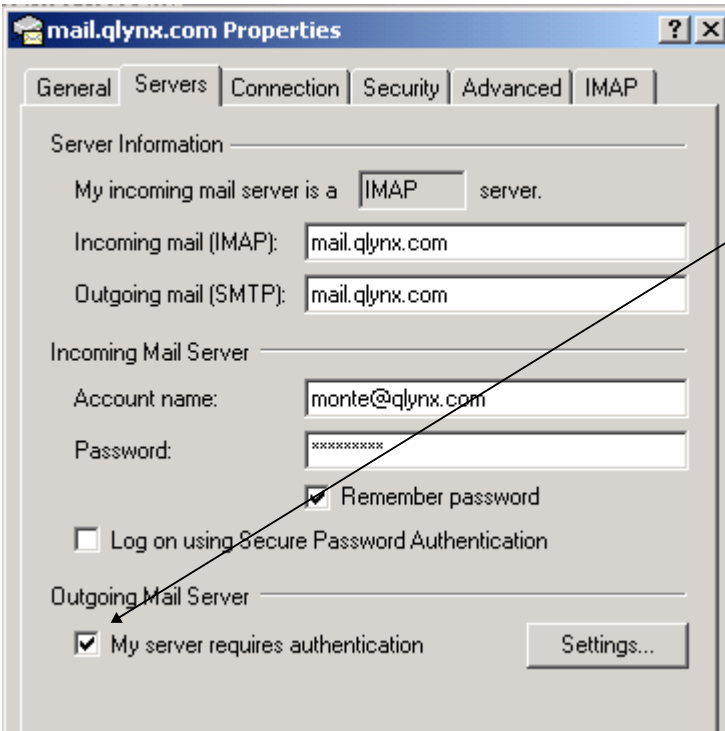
mail.qlynx.com Properties

? X

General | Servers | Connection | Security | Advanced | IMAP

Server Information

My incoming mail server is a IMAP server.

Incoming mail (IMAP): mail.qlynx.com

Outgoing mail (SMTP): mail.qlynx.com

Incoming Mail Server

Account name: monte@qlynx.com

Password: *********

Remember password

Log on using Secure Password Authentication

Outgoing Mail Server

My server requires authentication

Settings...